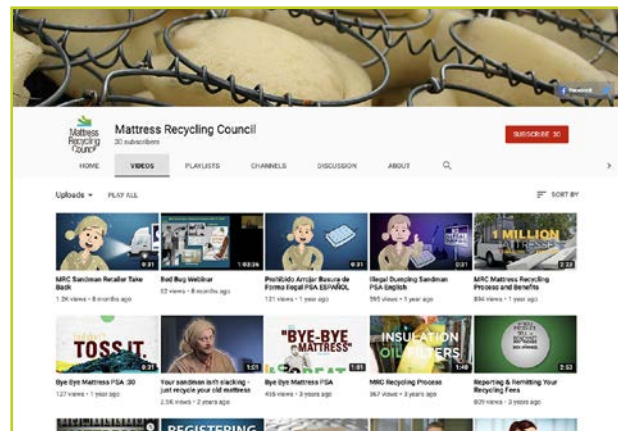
Facebook

Mattress Recycling Council

Mattress Recycling Council
30 subscribers

SUBSCRIBE 30

HOME VIDEOS PLAYLISTS CHANNELS DISCUSSION ABOUT

Uploads ▾ PLAY ALL

SORT BY

0:31
MRC Sandman Retailer Take Back
1.2K views • 8 months ago

1:03:26
Bed Bug Webinar
52 views • 8 months ago

0:31
Prohibido Arrojar Basura de Forma Ilegal PSA ESPAÑOL
121 views • 1 year ago

0:31
Illegal Dumping Sandman PSA English
595 views • 1 year ago

1 MILLION MATTRESSES
2:22
MRC Mattress Recycling Process and Benefits
894 views • 1 year ago

TOSS IT.
0:31
Bye Bye Mattress PSA :30
127 views • 1 year ago

1:01
Your sandman isn't slacking - just recycle your old mattress
2.5K views • 2 years ago

"BYE-BYE MATTRESS"
1:01
Bye Bye Mattress PSA
416 views • 3 years ago

INSULATION OIL FILTERS
1:48
MRC Recycling Process
367 views • 3 years ago

2:53
Reporting & Remitting Your Recycling Fees
609 views • 3 years ago

REGISTERING